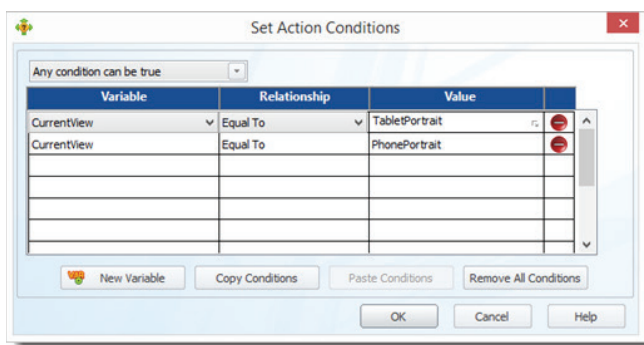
Set Action Conditions

Any condition can be true

| Variable | Relationship | Value |
|---|---|---|
| CurrentView | Equal To | TabletPortrait |
| CurrentView | Equal To | PhonePortrait |
| | | |
| | | |
| | | |
| | | |

New Variable | Copy Conditions | Paste Conditions | Remove All Conditions

OK | Cancel | Help